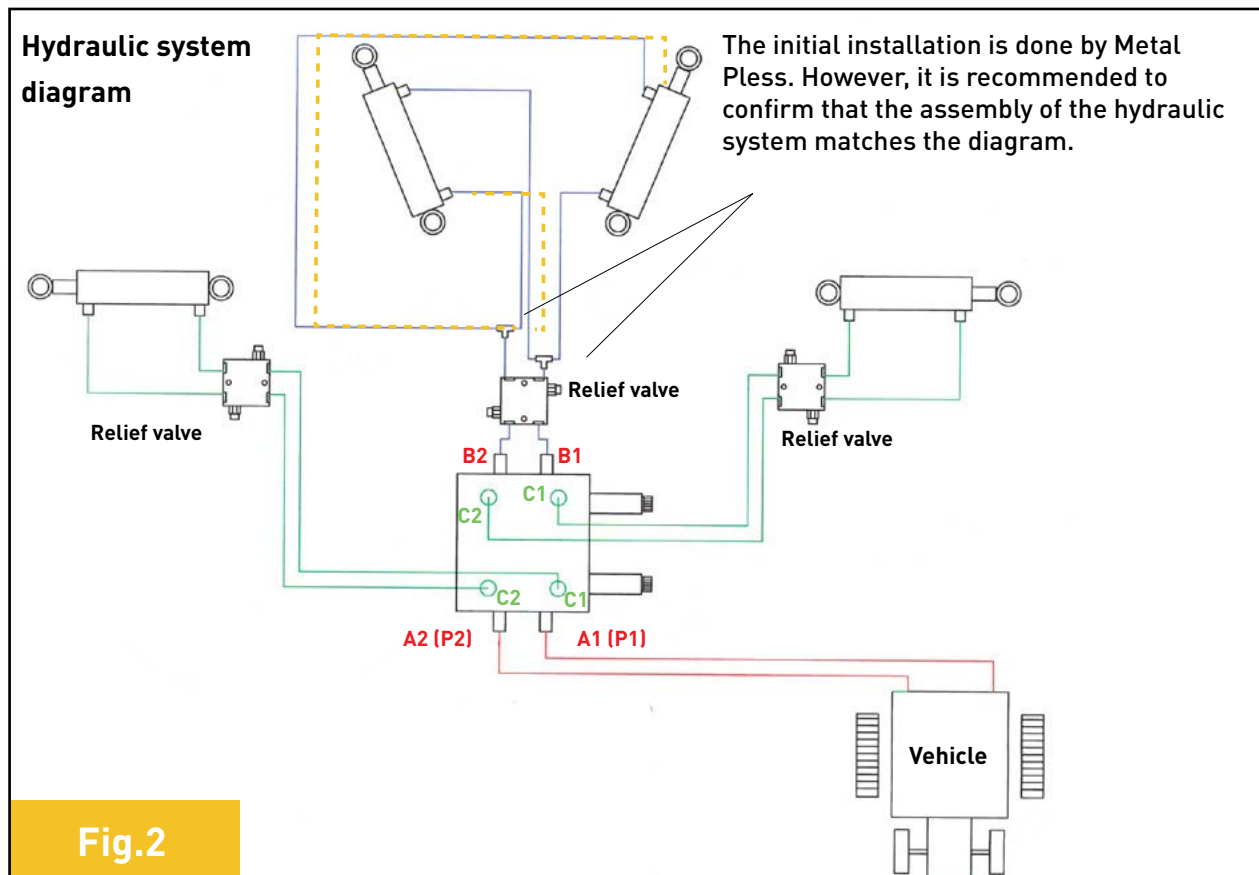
Hydraulic system diagram

The initial installation is done by Metal Pless. However, it is recommended to confirm that the assembly of the hydraulic system matches the diagram.

Relief valve

Relief valve

Relief valve

B2

B1

C1

C2

C2

C1

A2 (P2)

A1 (P1)

Vehicle

Fig.2